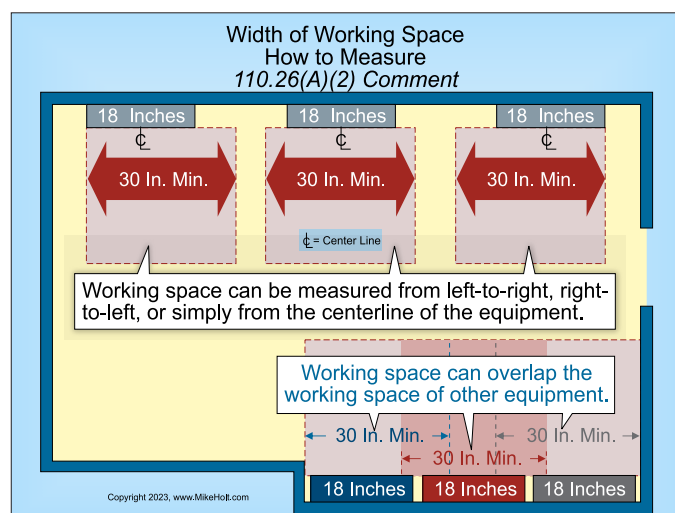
Width of Working Space
How to Measure
110.26(A)(2) Comment

18 Inches
℄
30 In. Min.

18 Inches
℄
30 In. Min.

18 Inches
℄
30 In. Min.

℄ = Center Line

Working space can be measured from left-to-right, right-to-left, or simply from the centerline of the equipment.

Working space can overlap the working space of other equipment.

30 In. Min.
30 In. Min.
30 In. Min.

18 Inches
18 Inches
18 Inches

Copyright 2023, www.MikeHolt.com